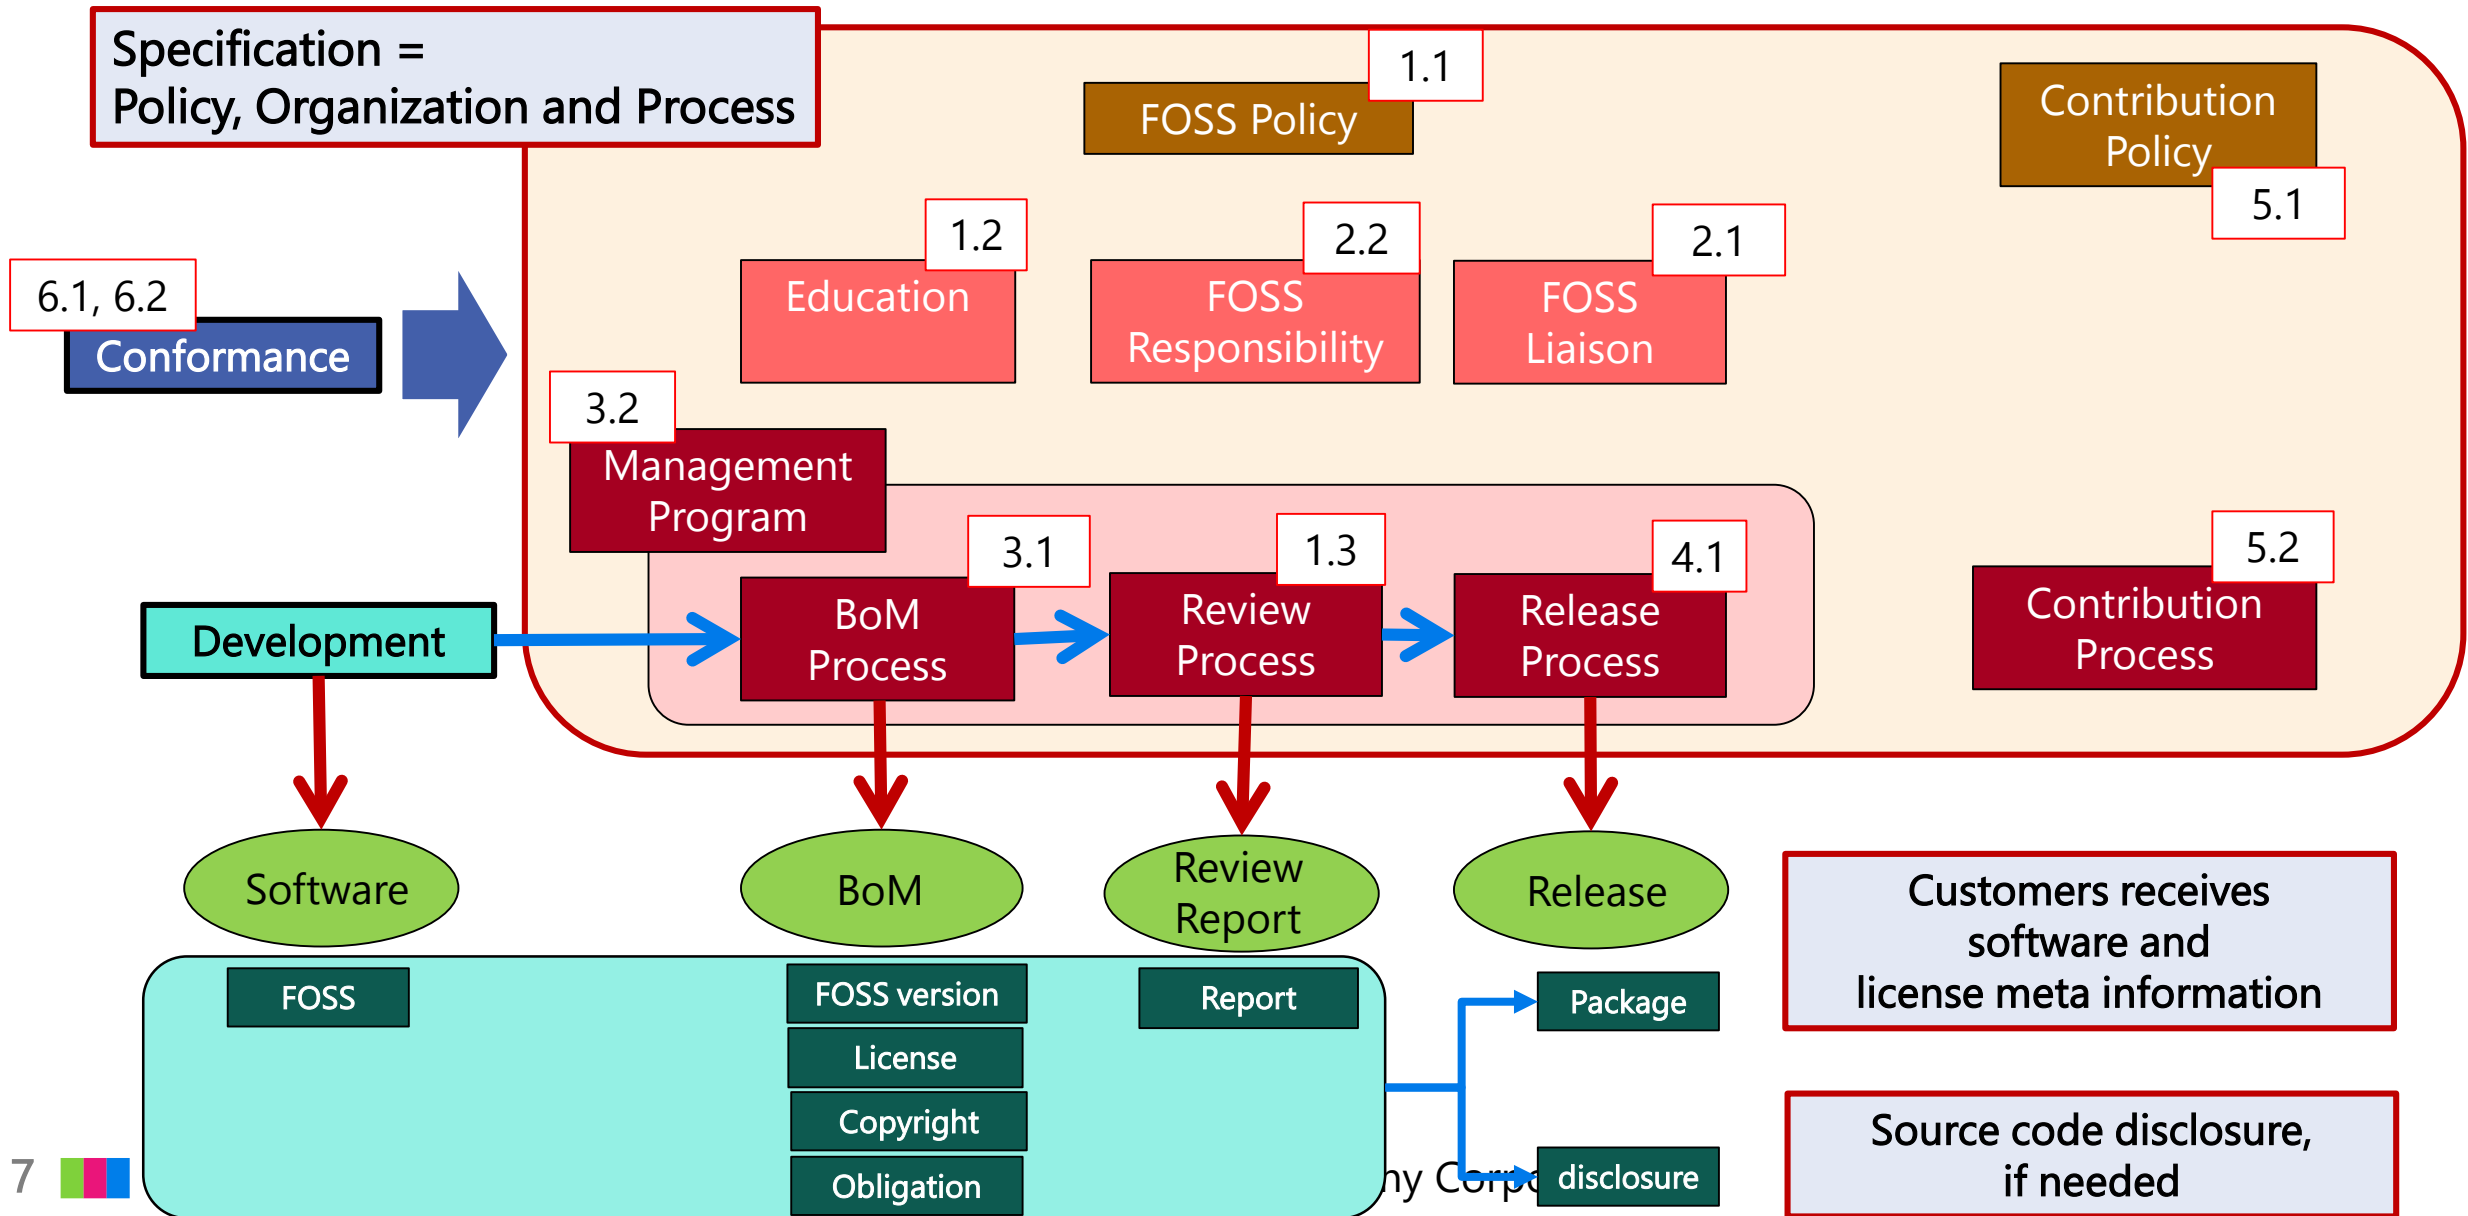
Specification =
Policy, Organization and Process

1.1
FOSS Policy

Contribution Policy
5.1

6.1, 6.2
Conformance

1.2
Education

2.2
FOSS Responsibility

2.1
FOSS Liaison

3.2
Management Program

3.1
BoM Process

1.3
Review Process

4.1
Release Process

5.2
Contribution Process

Development

Software

BoM

Review Report

Release

Customers receives software and license meta information

FOSS

FOSS version

License

Copyright

Obligation

Report

Package

disclosure

Source code disclosure, if needed

7

ny Corp